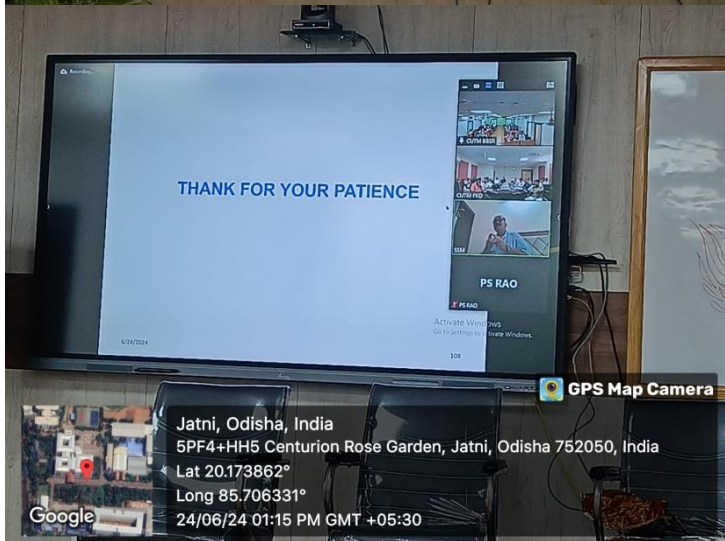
Recording...

THANK FOR YOUR PATIENCE

CUTM BBSR

CUTM PKD

SSM

PS RAO

PS RAO

Activate Windows
Go to Settings to activate Windows.

6/24/2024

108

GPS Map Camera

Jatni, Odisha, India
5PF4+HH5 Centurion Rose Garden, Jatni, Odisha 752050, India
Lat 20.173862°
Long 85.706331°
24/06/24 01:15 PM GMT +05:30

Google